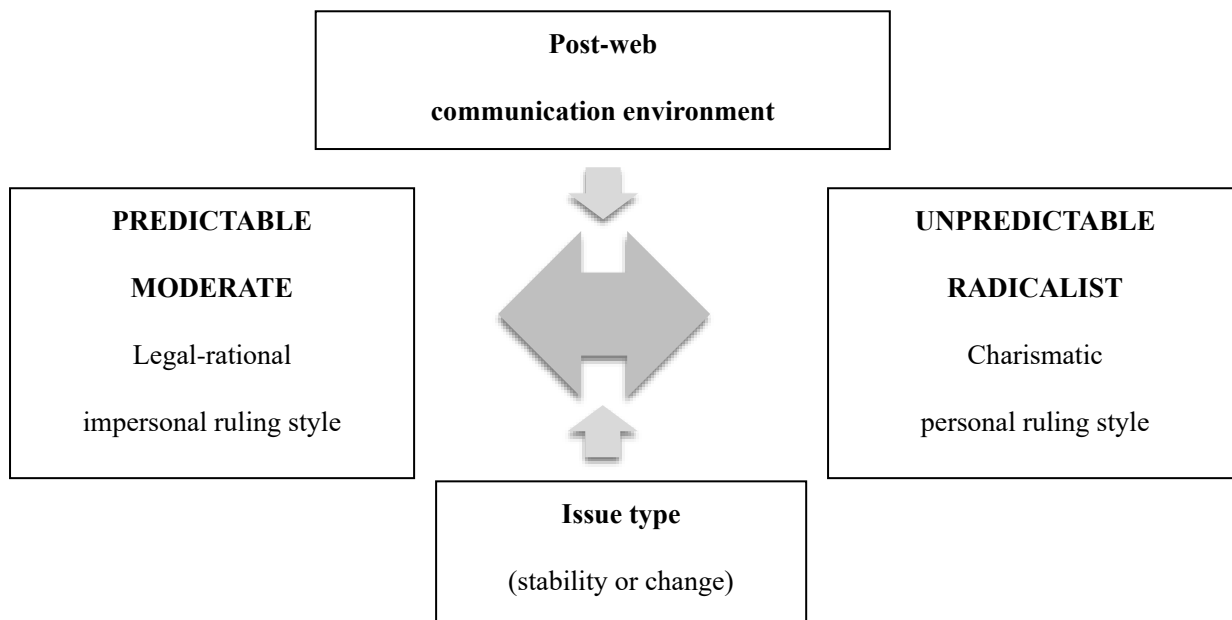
**Post-web communication environment**

**PREDICTABLE**

**MODERATE**

Legal-rational impersonal ruling style

**UNPREDICTABLE**

**RADICALIST**

Charismatic personal ruling style

**Issue type**

(stability or change)